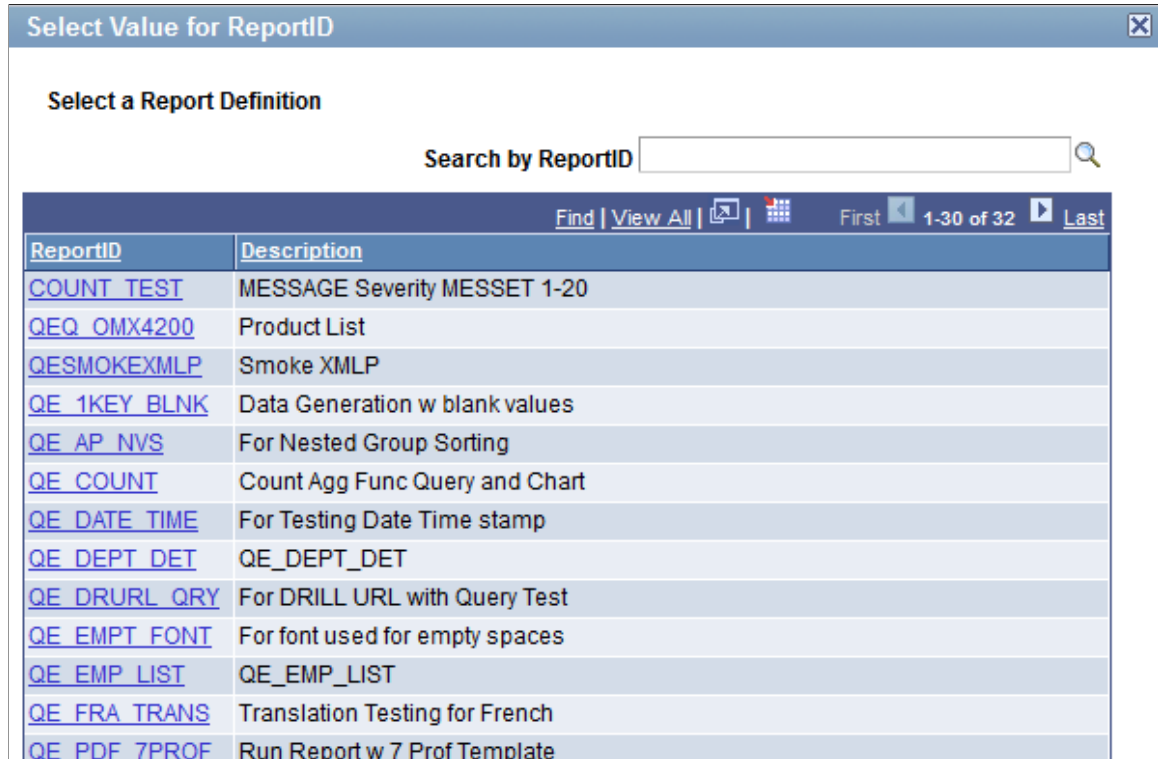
Select Value for ReportID

Select a Report Definition

Search by ReportID

Find | View All | | First 1-30 of 32 Last

| ReportID | Description |
|---|---|
| COUNT_TEST | MESSAGE Severity MESSET 1-20 |
| QEQ_OMX4200 | Product List |
| QESMOKEXMLP | Smoke XMLP |
| QE_1KEY_BLNK | Data Generation w blank values |
| QE_AP_NVS | For Nested Group Sorting |
| QE_COUNT | Count Agg Func Query and Chart |
| QE_DATE_TIME | For Testing Date Time stamp |
| QE_DEPT_DET | QE_DEPT_DET |
| QE_DRURL_QRY | For DRILL URL with Query Test |
| QE_EMPT_FONT | For font used for empty spaces |
| QE_EMP_LIST | QE_EMP_LIST |
| QE_FRA_TRANS | Translation Testing for French |
| QE_PDF_7PROF | Run Report w 7 Prof Template |